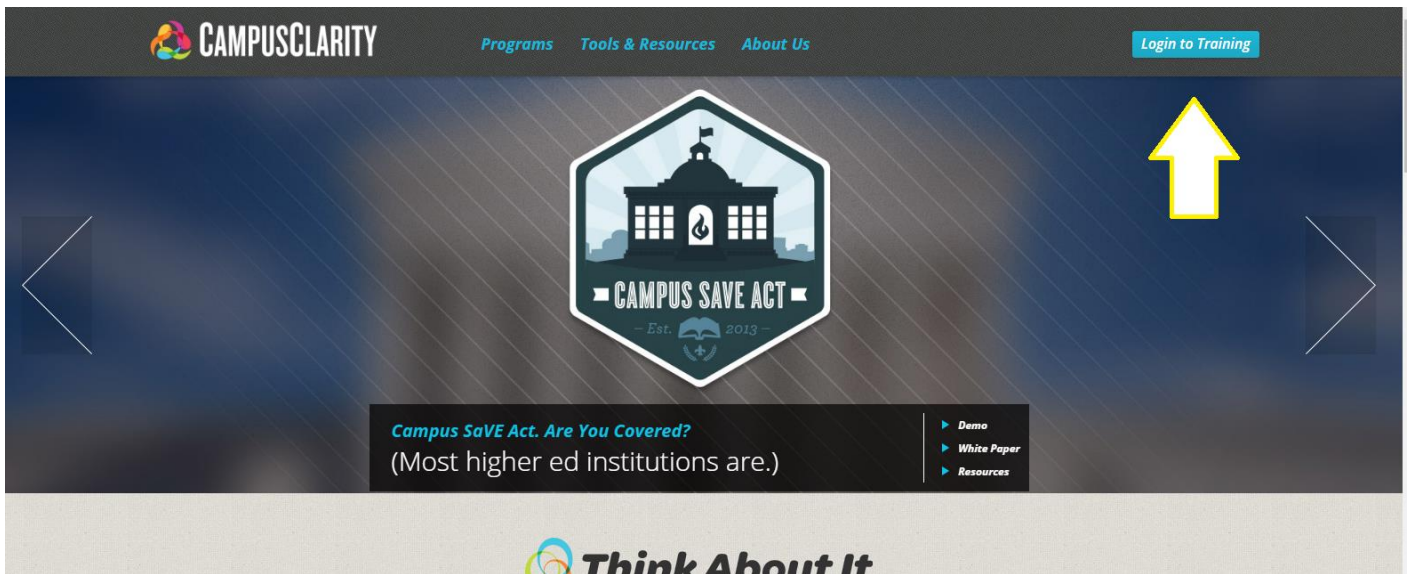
CAMPUSCLARITY

Programs Tools & Resources About Us

Login to Training

CAMPUS SAVE ACT

Est. 2013

Campus SaVE Act. Are You Covered?
(Most higher ed institutions are.)

Demo
White Paper
Resources

Think About It